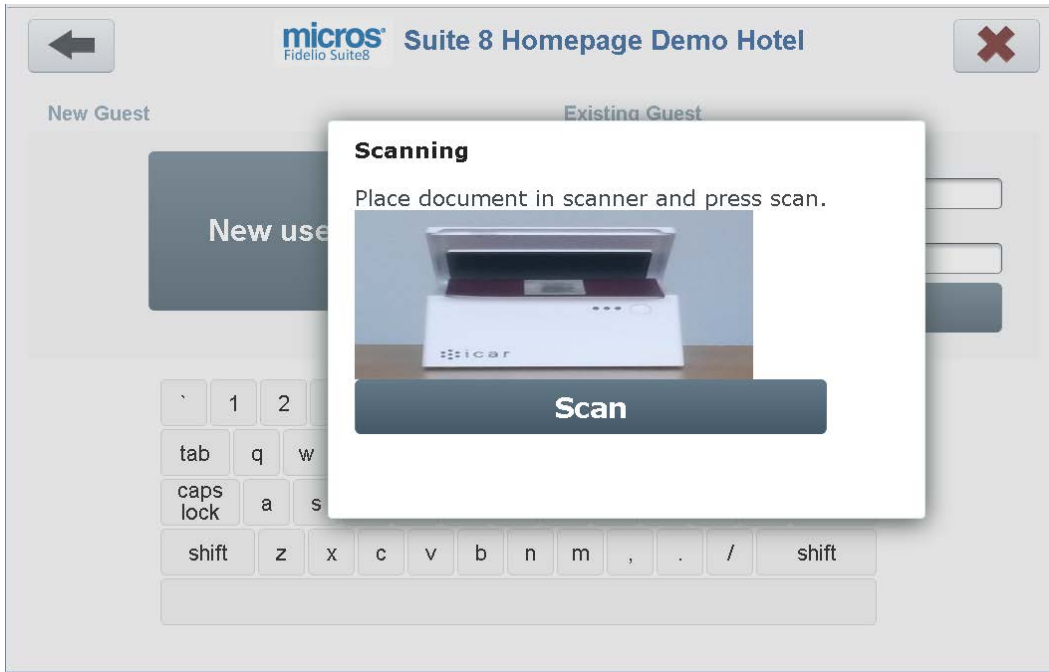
micros Fidelio Suite8 Suite 8 Homepage Demo Hotel

New Guest

Existing Guest

New use

Scanning

Place document in scanner and press scan.

icar

Scan

` 1 2

tab q w

caps lock a s

shift z x c v b n m , . / shift